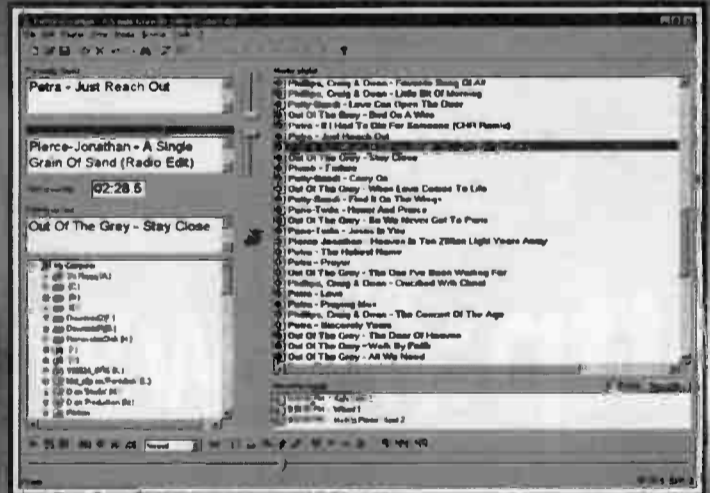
Petra - Just Reach Out

Pierce-Jonathan - A Single Grain Of Sand (Radio Edit)

02:28.5

Out Of The Grey - Stay Close

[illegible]
Phillips, Craig & Dean - Favorite Song Of All
Phillips, Craig & Dean - Little Bit Of Morning
Patty-Sandi - Love Can Open The Door
Out Of The Grey - Bed On A Wire
Petra - If I Had To Die For Someone (CHR Remix)
Petra - Just Reach Out
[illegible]
Out Of The Grey - Stay Close
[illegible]
Patty-Sandi - Carry On
Out Of The Grey - When Love Comes To Life
Patty-Sandi - Find It On The Wings
Petra - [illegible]
Out Of The Grey - So We Never Got To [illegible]
Petra - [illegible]
Pierce-Jonathan - Heaven Is Ten Zillion Light Years Away
Petra - The Holiest Name
Petra - Prayer
Out Of The Grey - The One I've Been Waiting For
Phillips, Craig & Dean - Crucified With Christ
Petra - Love
Petra - Praying Man
Phillips, Craig & Dean - The Concert Of The Age
Petra - Sincerely Yours
Out Of The Grey - The Door Of Heaven
Out Of The Grey - Walk By Faith
Out Of The Grey - All We Need